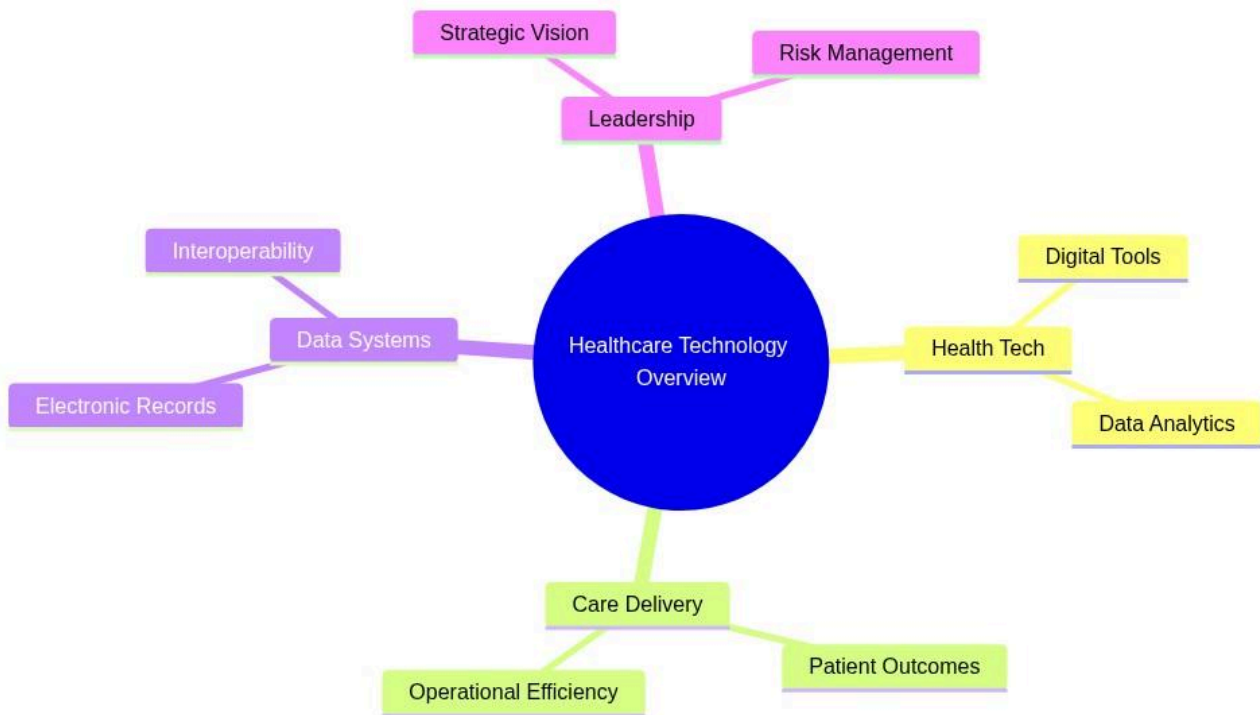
Strategic Vision

Risk Management

Leadership

Interoperability

Data Systems

Electronic Records

Healthcare Technology Overview

Digital Tools

Health Tech

Data Analytics

Care Delivery

Patient Outcomes

Operational Efficiency